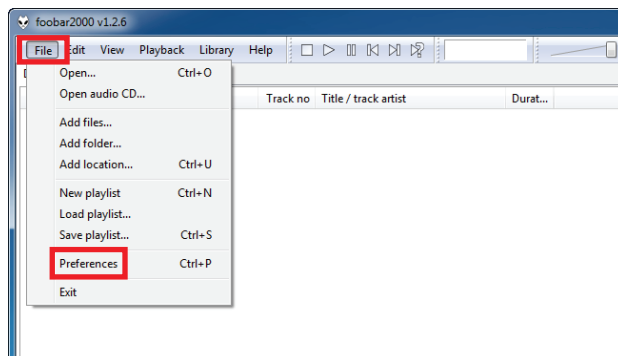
foobar2000 v1.2.6

File Edit View Playback Library Help

Track no Title / track artist Durat...

Open... Ctrl+O
Open audio CD...

Add files...
Add folder...
Add location... Ctrl+U

New playlist Ctrl+N
Load playlist...
Save playlist... Ctrl+S

Preferences Ctrl+P

Exit